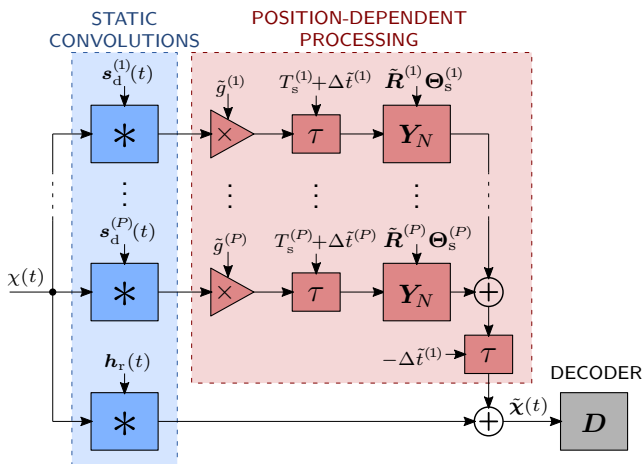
STATIC CONVOLUTIONS

POSITION-DEPENDENT PROCESSING

$\boldsymbol{s}_{\mathrm{d}}^{(1)}(t)$

$*$

$\tilde{g}^{(1)}$

$\times$

$T_{\mathrm{s}}^{(1)}+\Delta\tilde{t}^{(1)}$

$\tau$

$\tilde{\boldsymbol{R}}^{(1)}\boldsymbol{\Theta}_{\mathrm{s}}^{(1)}$

$\boldsymbol{Y}_N$

$\vdots$

$\vdots$

$\vdots$

$\vdots$

$\boldsymbol{s}_{\mathrm{d}}^{(P)}(t)$

$\tilde{g}^{(P)}$

$T_{\mathrm{s}}^{(P)}+\Delta\tilde{t}^{(P)}$

$\tilde{\boldsymbol{R}}^{(P)}\boldsymbol{\Theta}_{\mathrm{s}}^{(P)}$

$\chi(t)$

$*$

$\times$

$\tau$

$\boldsymbol{Y}_N$

$+$

$-\Delta\tilde{t}^{(1)}$

$\tau$

$\boldsymbol{h}_{\mathrm{r}}(t)$

$*$

$+$

$\tilde{\boldsymbol{\chi}}(t)$

DECODER

$\boldsymbol{D}$